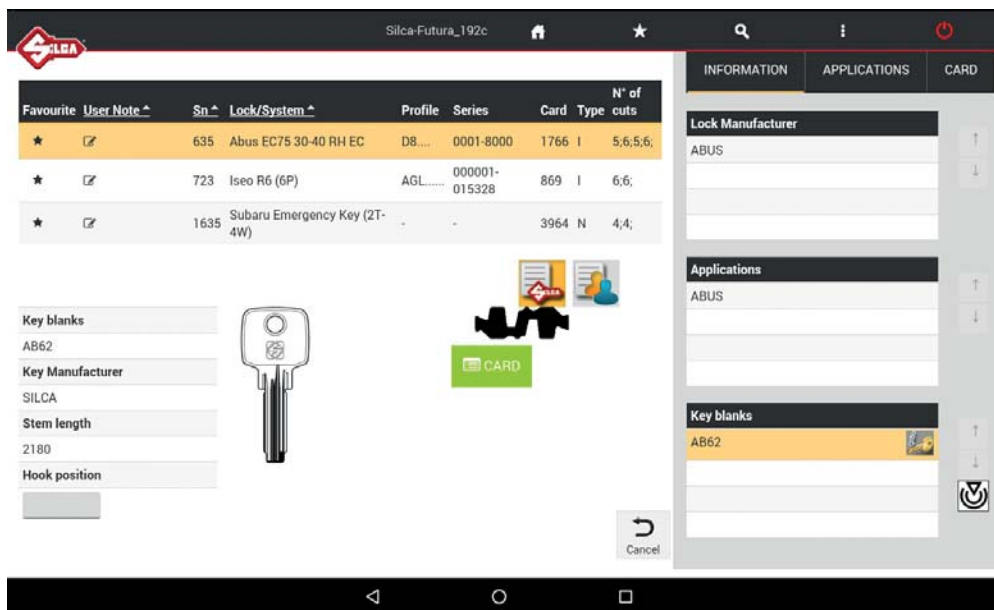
SILCA

Silca-Futura_192c

INFORMATION APPLICATIONS CARD

| Favourite | User Note ^ | Sn ^ | Lock/System ^ | Profile | Series | Card | Type | N° of cuts |
|---|---|---|---|---|---|---|---|---|
| ★ | | 635 | Abus EC75 30-40 RH EC | D8.... | 0001-8000 | 1766 | I | 5;6;5;6; |
| ★ | | 723 | Iseo R6 (6P) | AGL...... | 000001-015328 | 869 | I | 6;6; |
| ★ | | 1635 | Subaru Emergency Key (2T-4W) | - | - | 3964 | N | 4;4; |

Lock Manufacturer
ABUS

Applications
ABUS

Key blanks
AB62

Key blanks
AB62
Key Manufacturer
SILCA
Stem length
2180
Hook position

CARD

Cancel